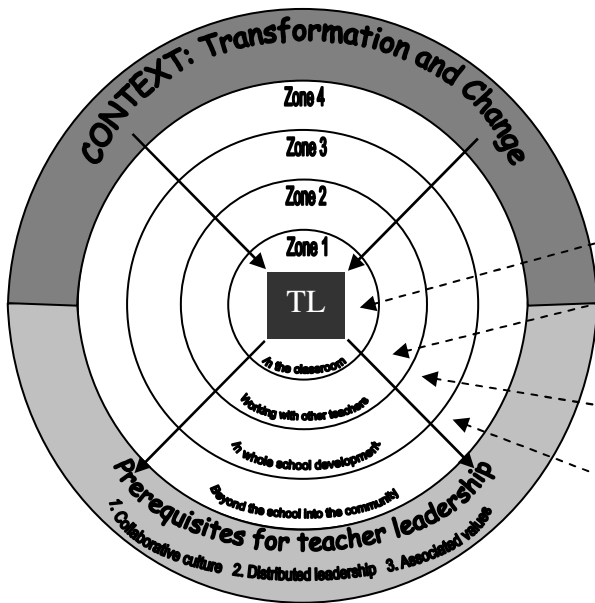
CONTEXT: Transformation and Change

Zone 4

Zone 3

Zone 2

Zone 1

TL

In the classroom

Working with other teachers

In whole school development

Beyond the school into the community

Prerequisites for teacher leadership

1. Collaborative culture 2. Distributed leadership 3. Associated values